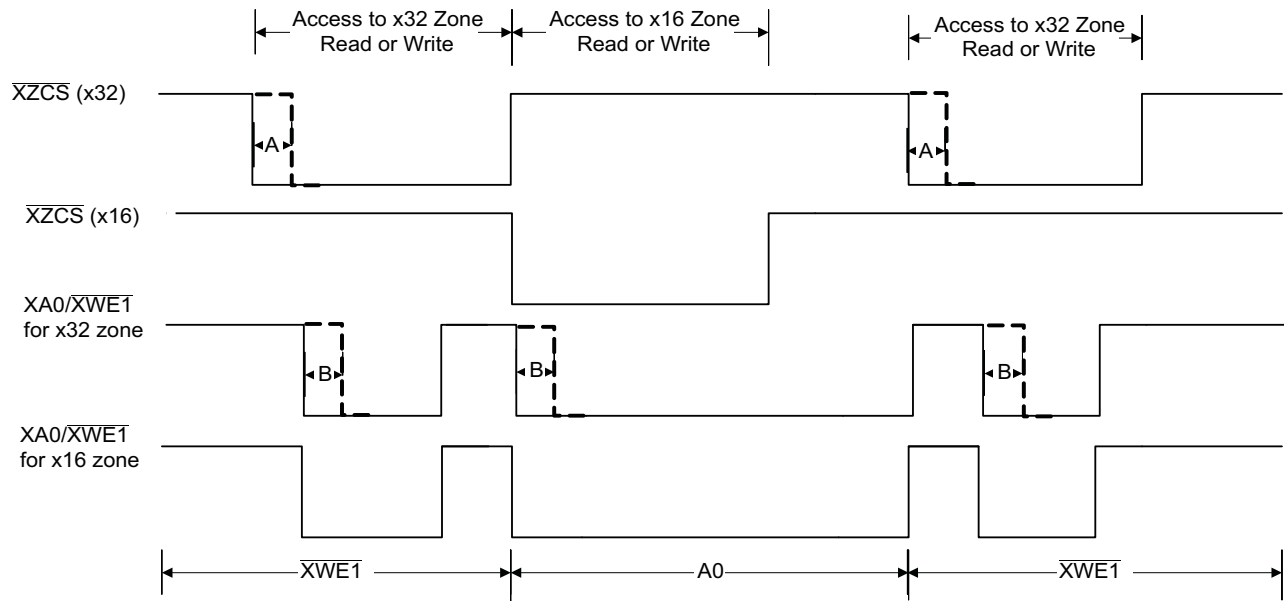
Access to x32 Zone Read or Write

Access to x16 Zone Read or Write

Access to x32 Zone Read or Write

$\overline{XZCS}$ (x32)

A

A

$\overline{XZCS}$ (x16)

XA0/$\overline{XWE1}$ for x32 zone

B

B

B

XA0/$\overline{XWE1}$ for x16 zone

$\overline{XWE1}$

A0

$\overline{XWE1}$